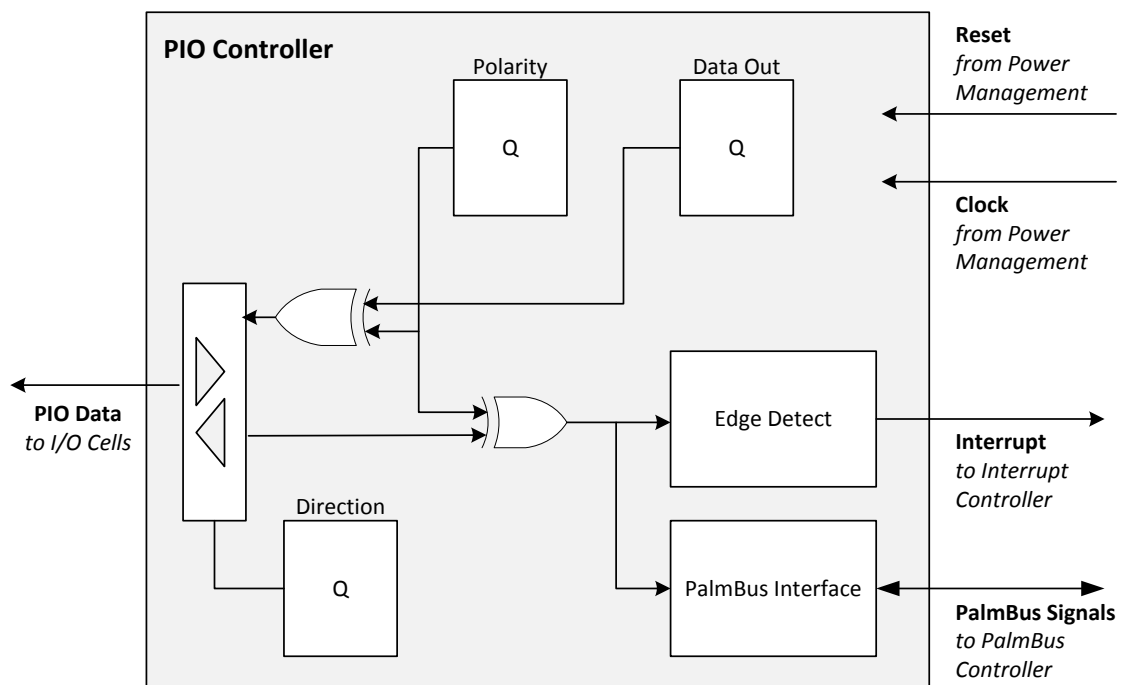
PIO Controller

Polarity

Q

Data Out

Q

Reset
*from Power Management*

Clock
*from Power Management*

PIO Data
*to I/O Cells*

Edge Detect

Interrupt
*to Interrupt Controller*

Direction

Q

PalmBus Interface

PalmBus Signals
*to PalmBus Controller*